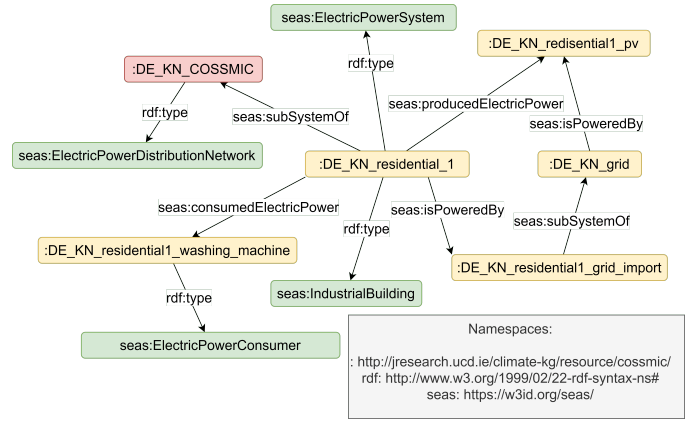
seas:ElectricPowerSystem

:DE_KN_redisential1_pv

:DE_KN_COSSMIC

rdf:type

rdf:type

seas:subSystemOf

seas:producedElectricPower

seas:isPoweredBy

seas:ElectricPowerDistributionNetwork

:DE_KN_residential_1

:DE_KN_grid

seas:consumedElectricPower

seas:isPoweredBy

seas:subSystemOf

rdf:type

:DE_KN_residential1_washing_machine

:DE_KN_residential1_grid_import

rdf:type

seas:IndustrialBuilding

seas:ElectricPowerConsumer

Namespaces:

: http://jresearch.ucd.ie/climate-kg/resource/cossmic/
rdf: http://www.w3.org/1999/02/22-rdf-syntax-ns#
seas: https://w3id.org/seas/